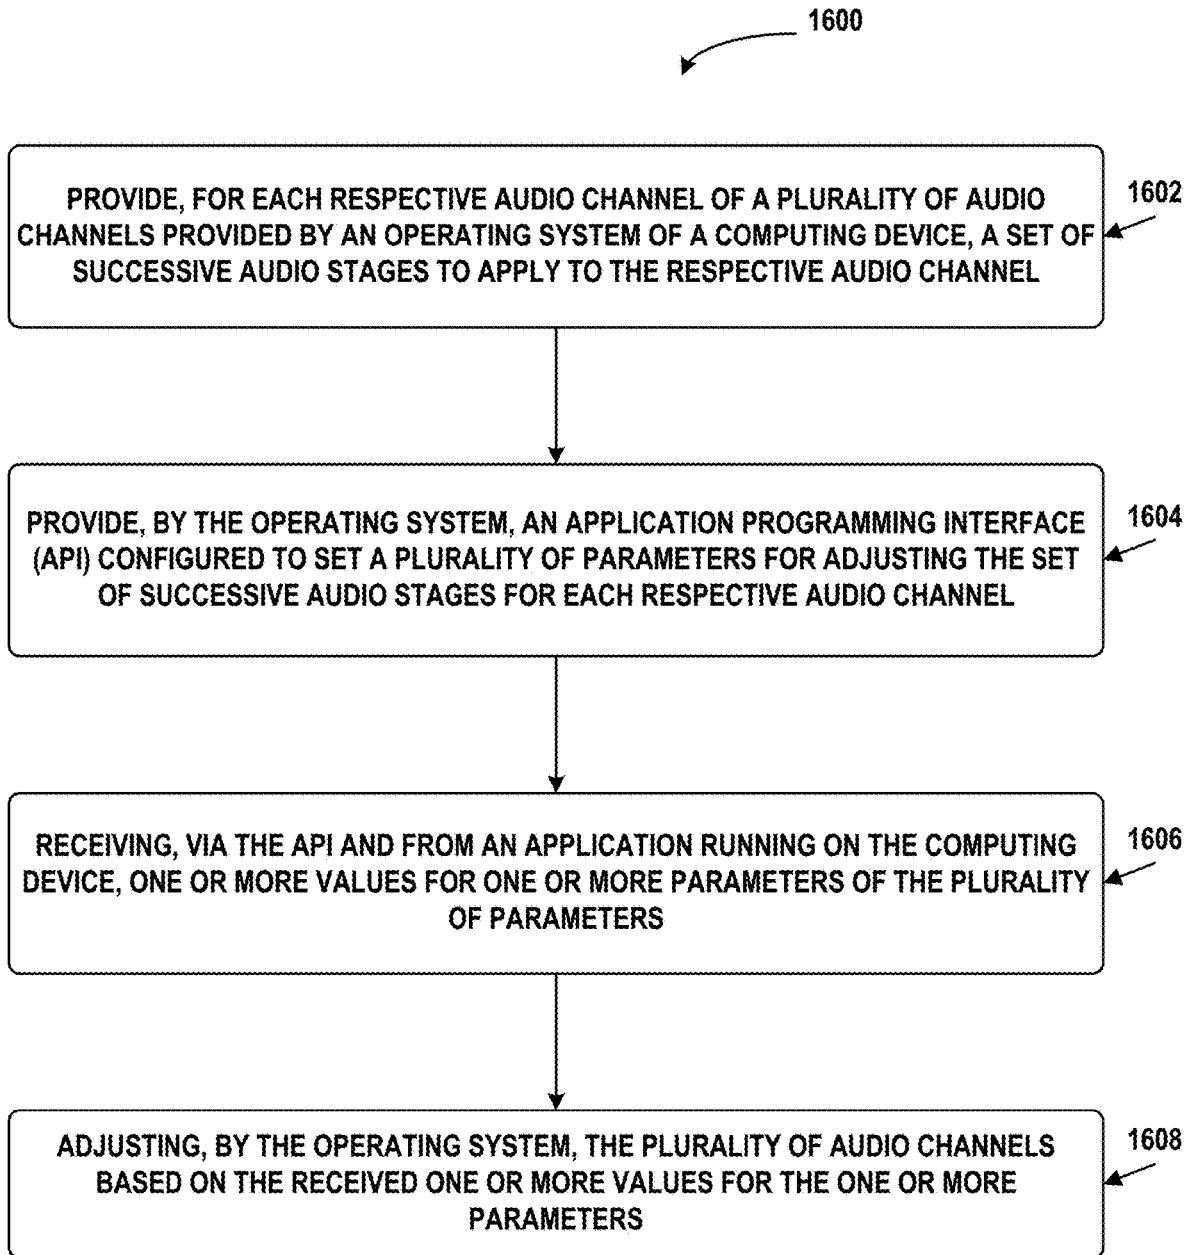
1600

PROVIDE, FOR EACH RESPECTIVE AUDIO CHANNEL OF A PLURALITY OF AUDIO CHANNELS PROVIDED BY AN OPERATING SYSTEM OF A COMPUTING DEVICE, A SET OF SUCCESSIVE AUDIO STAGES TO APPLY TO THE RESPECTIVE AUDIO CHANNEL

1602

PROVIDE, BY THE OPERATING SYSTEM, AN APPLICATION PROGRAMMING INTERFACE (API) CONFIGURED TO SET A PLURALITY OF PARAMETERS FOR ADJUSTING THE SET OF SUCCESSIVE AUDIO STAGES FOR EACH RESPECTIVE AUDIO CHANNEL

1604

RECEIVING, VIA THE API AND FROM AN APPLICATION RUNNING ON THE COMPUTING DEVICE, ONE OR MORE VALUES FOR ONE OR MORE PARAMETERS OF THE PLURALITY OF PARAMETERS

1606

ADJUSTING, BY THE OPERATING SYSTEM, THE PLURALITY OF AUDIO CHANNELS BASED ON THE RECEIVED ONE OR MORE VALUES FOR THE ONE OR MORE PARAMETERS

1608